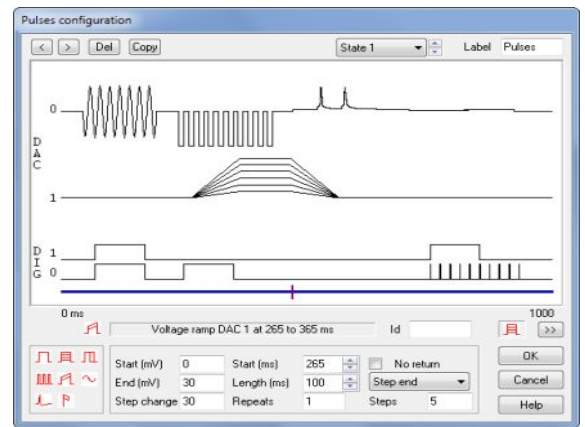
Pulses configuration

< > Del Copy

State 1

Label Pulses

0

D
A
C

1

D 1
I
G 0

0 ms

1000

Voltage ramp DAC 1 at 265 to 365 ms

Id

>>

Start (mV) 0

End (mV) 30

Step change 30

Start (ms) 265

Length (ms) 100

Repeats 1

No return

Step end

Steps 5

OK

Cancel

Help